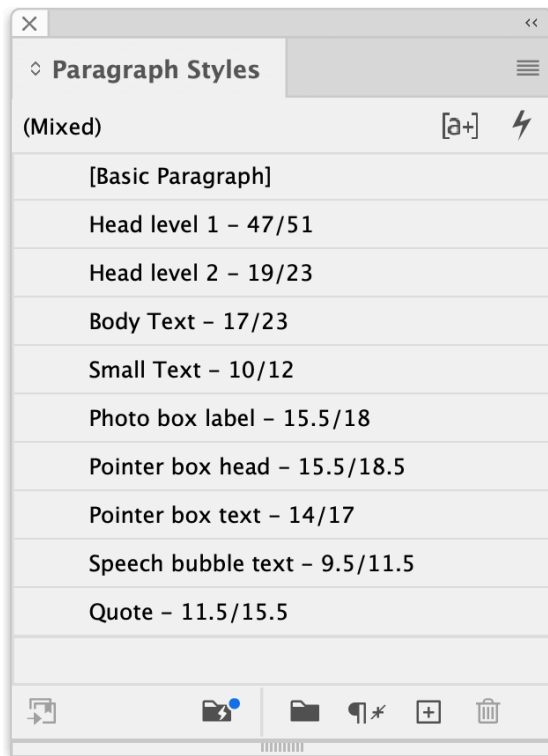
× ‹‹

◇ Paragraph Styles

(Mixed) [a+]

[Basic Paragraph]

Head level 1 – 47/51

Head level 2 – 19/23

Body Text – 17/23

Small Text – 10/12

Photo box label – 15.5/18

Pointer box head – 15.5/18.5

Pointer box text – 14/17

Speech bubble text – 9.5/11.5

Quote – 11.5/15.5